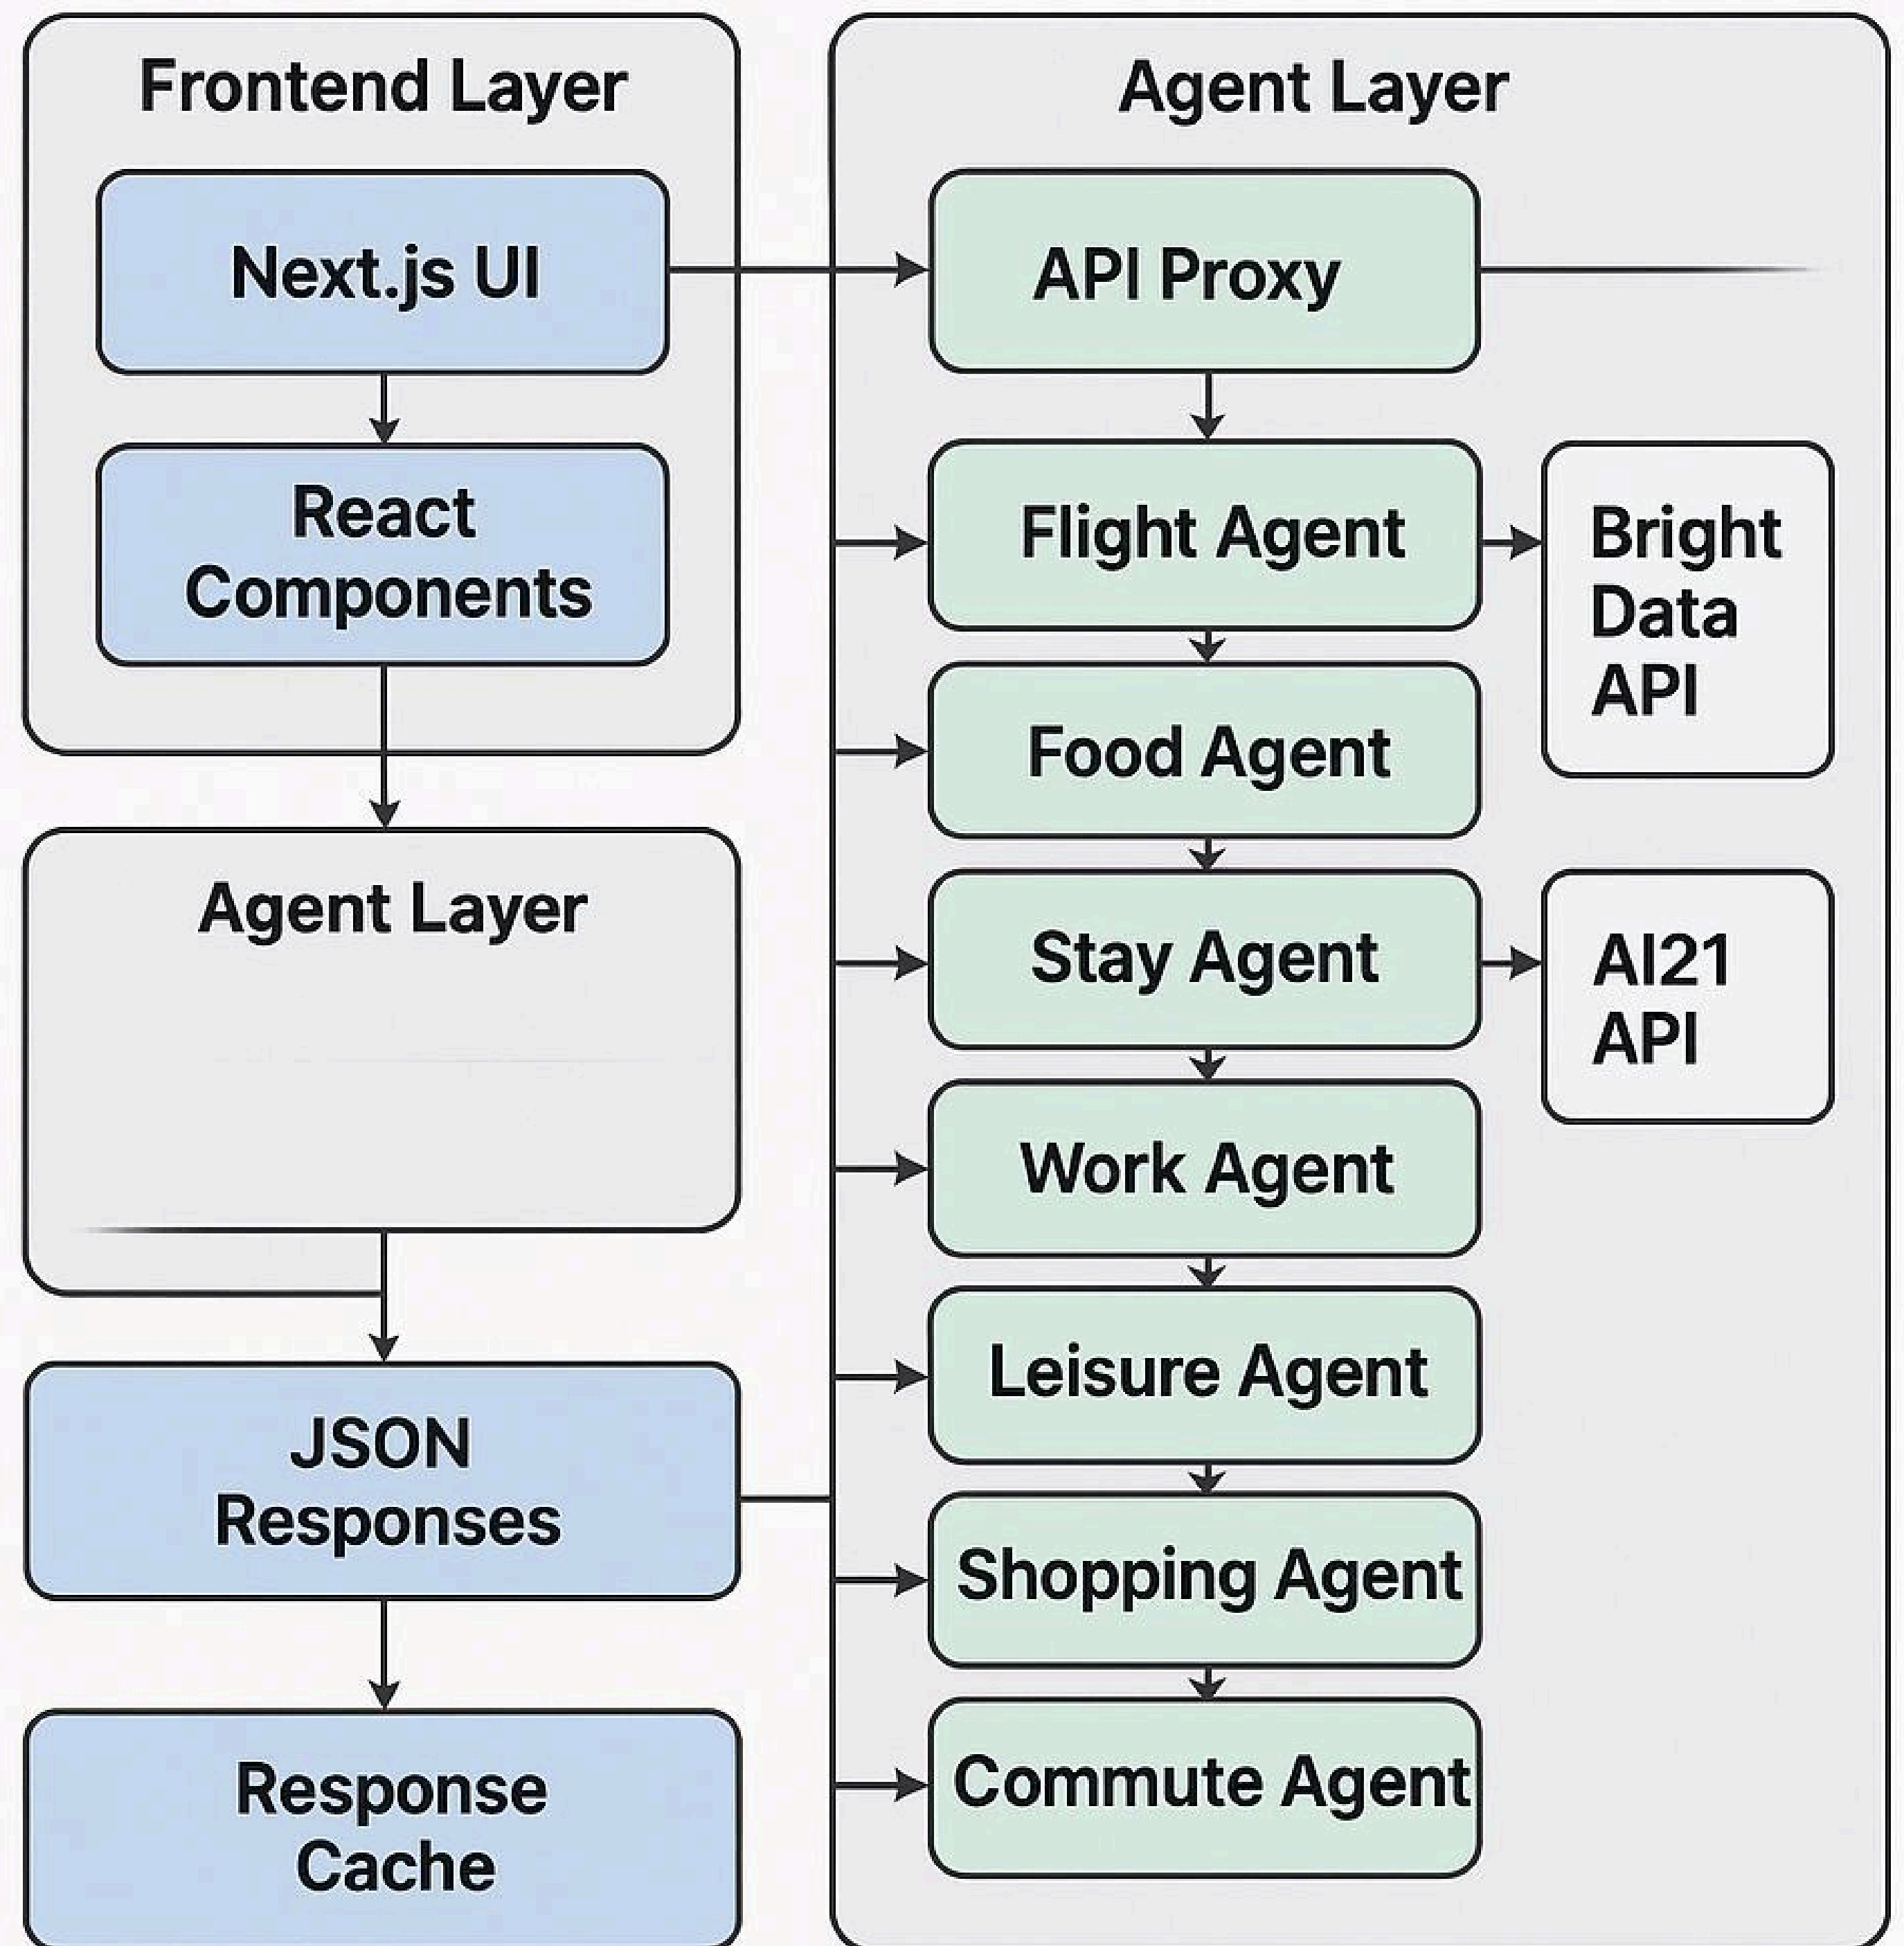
Frontend Layer

Next.js UI

React Components

Agent Layer

JSON Responses

Response Cache

Agent Layer

API Proxy

Flight Agent

Bright Data API

Food Agent

Stay Agent

AI21 API

Work Agent

Leisure Agent

Shopping Agent

Commute Agent